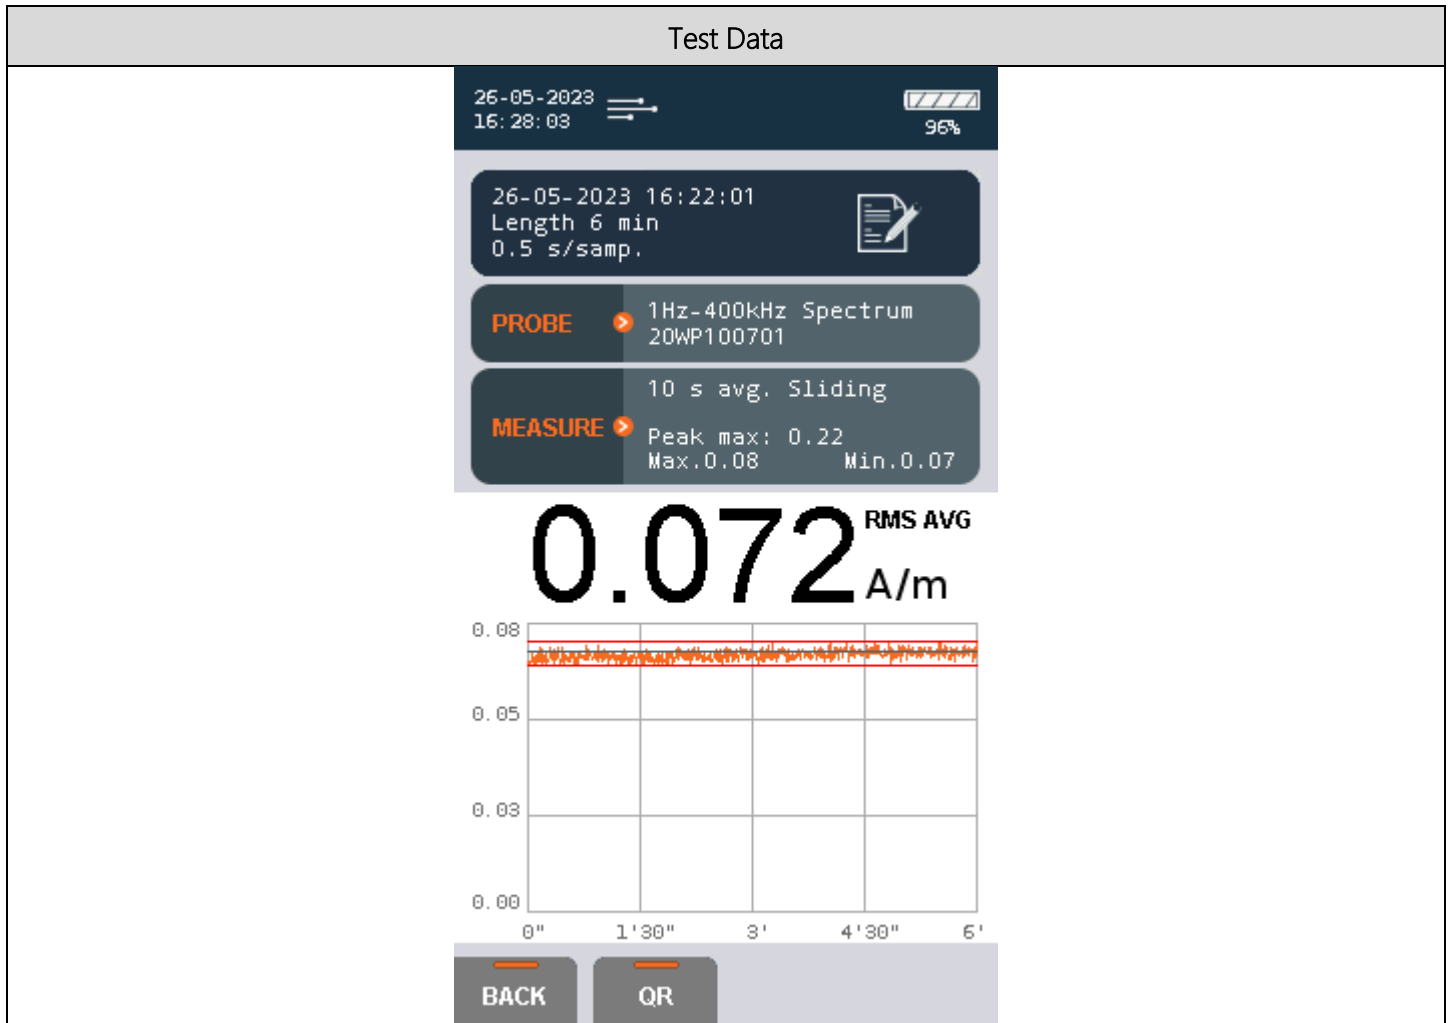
Test Data

26-05-2023
16:28:03

96%

26-05-2023 16:22:01
Length 6 min
0.5 s/samp.

PROBE

1Hz-400kHz Spectrum
20WP100701

MEASURE

10 s avg. Sliding

Peak max: 0.22
Max.0.08 Min.0.07

0.072 RMS AVG A/m

0.08
0.05
0.03
0.00

0" 1'30" 3' 4'30" 6'

BACK
QR